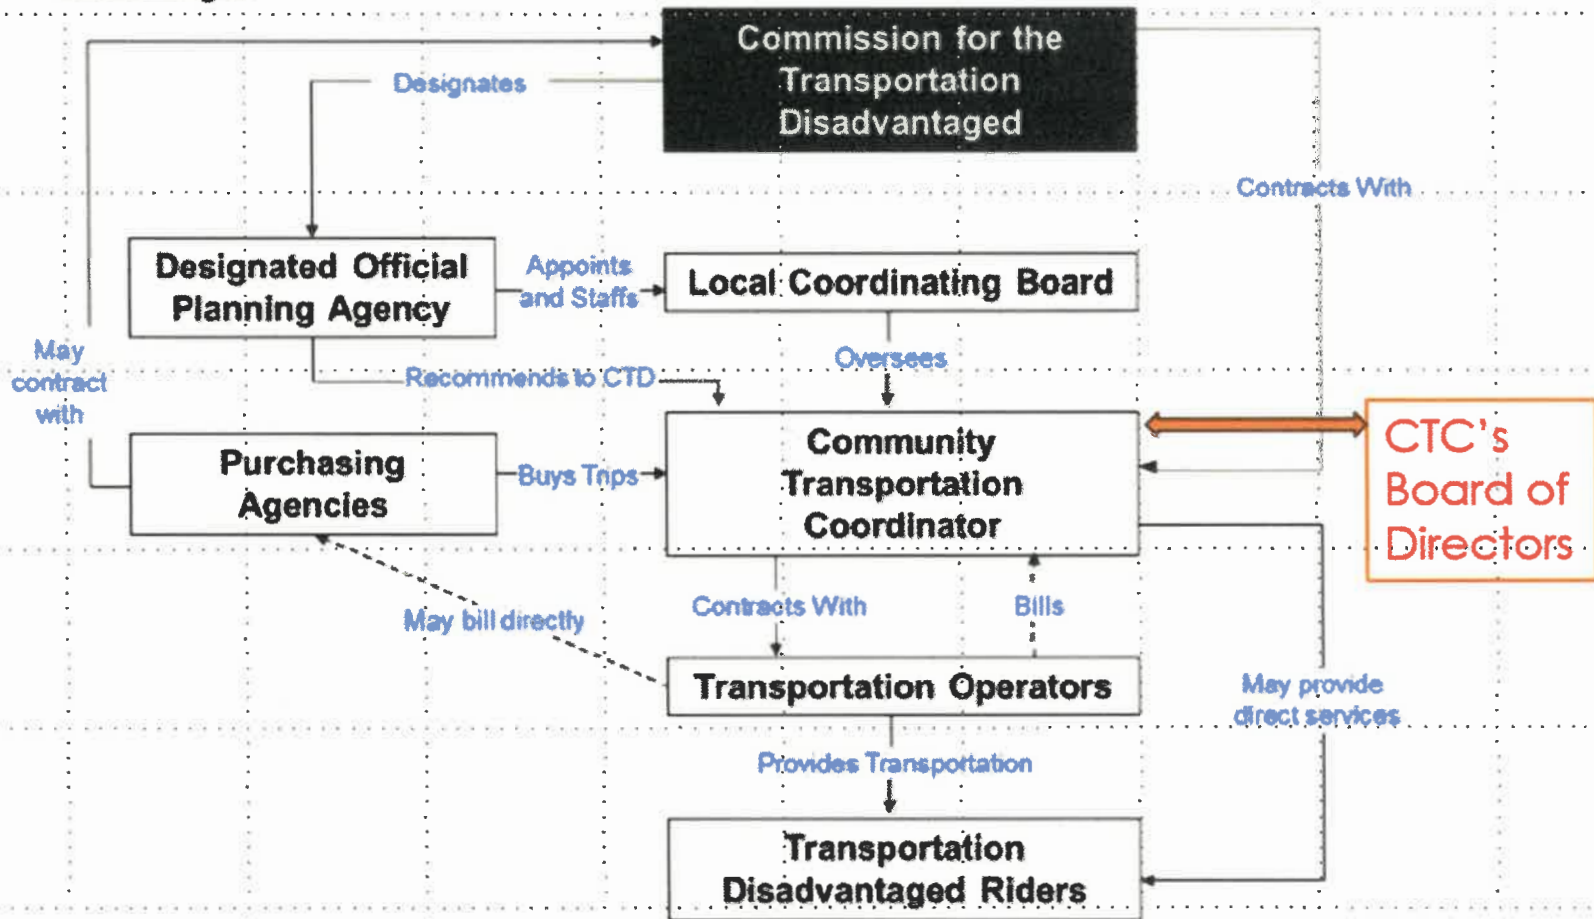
Commission for the Transportation Disadvantaged

Designates

Contracts With

Designated Official Planning Agency

Appoints and Staffs

Local Coordinating Board

May contract with

Oversees

Recommends to CTD

Community Transportation Coordinator

CTC's Board of Directors

Purchasing Agencies

Buys Trips

May bill directly

Contracts With

Bills

Transportation Operators

May provide direct services

Provides Transportation

Transportation Disadvantaged Riders